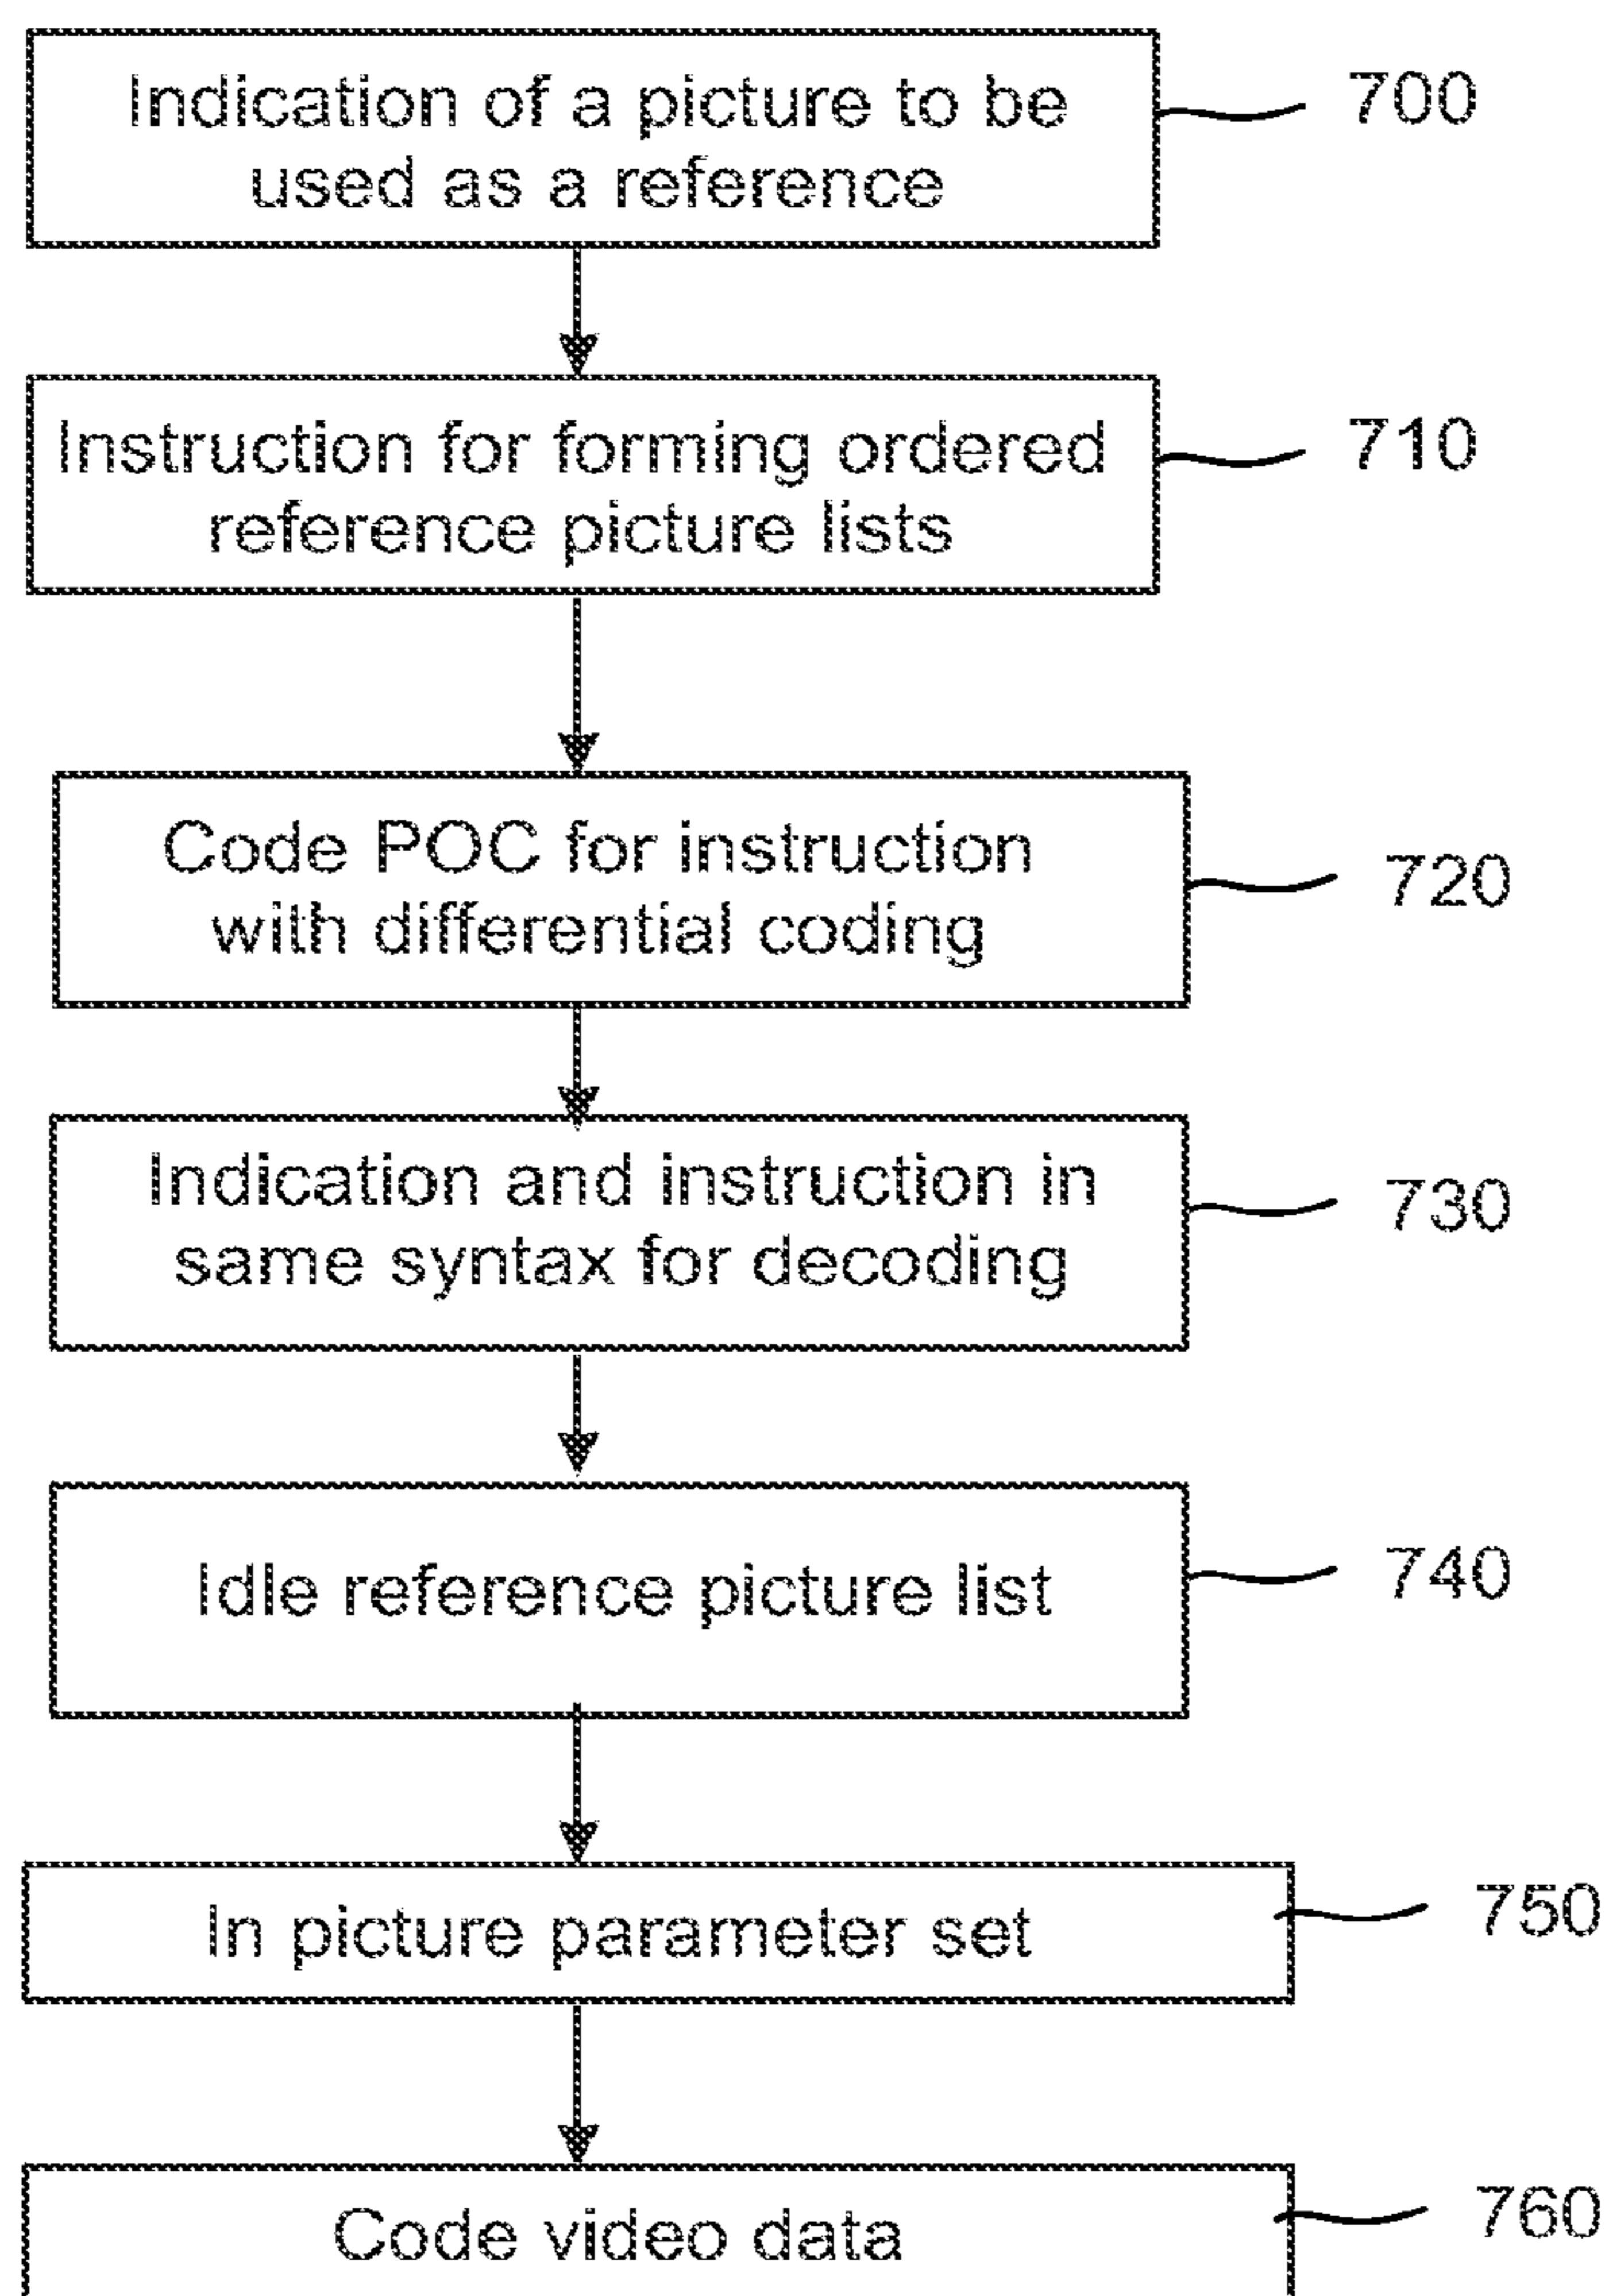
Indication of a picture to be used as a reference

700

Instruction for forming ordered reference picture lists

710

Code POC for instruction with differential coding

720

Indication and instruction in same syntax for decoding

730

Idle reference picture list

740

In picture parameter set

750

Code video data

760